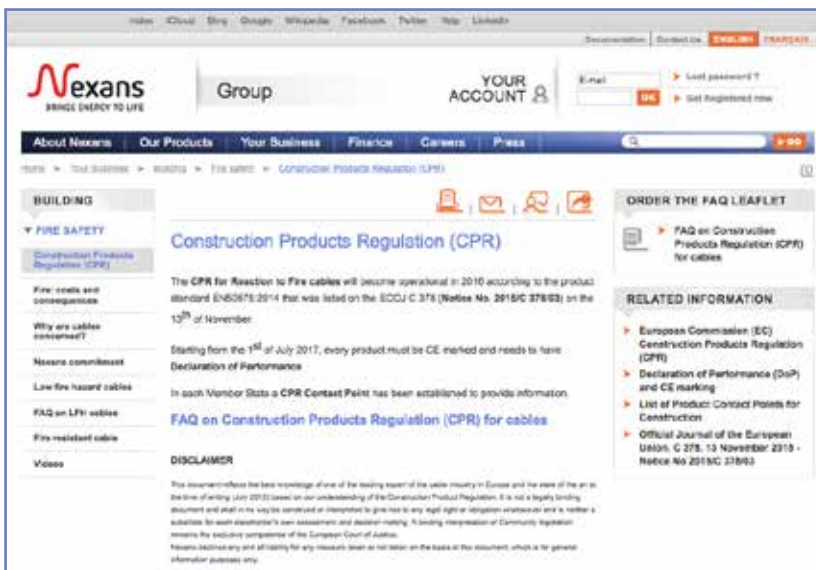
Index iCloud Bing Google Wikipedia Facebook Twitter Yelp LinkedIn

Documentation | Contact Us ENGLISH FRANÇAIS

Nexans BRINGS ENERGY TO LIFE

Group

YOUR ACCOUNT

E-mail OK

Lost password ?

Get Registered now

About Nexans Our Products Your Business Finance Careers Press GO

Home > Your Business > Building > Fire safety > Construction Products Regulation (CPR)

BUILDING

FIRE SAFETY

Construction Products Regulation (CPR)

Fire: costs and consequences

Why are cables concerned?

Nexans commitment

Low fire hazard cables

FAQ on LFH cables

Fire resistant cable

Videos

Construction Products Regulation (CPR)

The CPR for Reaction to Fire cables will become operational in 2016 according to the product standard EN50575:2014 that was listed on the EC OJ C 378 (Notice No. 2015/C 378/03) on the 13$^{th}$ of November.

Starting from the 1$^{st}$ of July 2017, every product must be CE marked and needs to have Declaration of Performance.

In each Member State a CPR Contact Point has been established to provide information.

FAQ on Construction Products Regulation (CPR) for cables

DISCLAIMER

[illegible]

ORDER THE FAQ LEAFLET

FAQ on Construction Products Regulation (CPR) for cables

RELATED INFORMATION

European Commission (EC) Construction Products Regulation (CPR)

Declaration of Performance (DoP) and CE marking

List of Product Contact Points for Construction

Official Journal of the European Union, C 378, 13 November 2015 - Notice No 2015/C 378/03